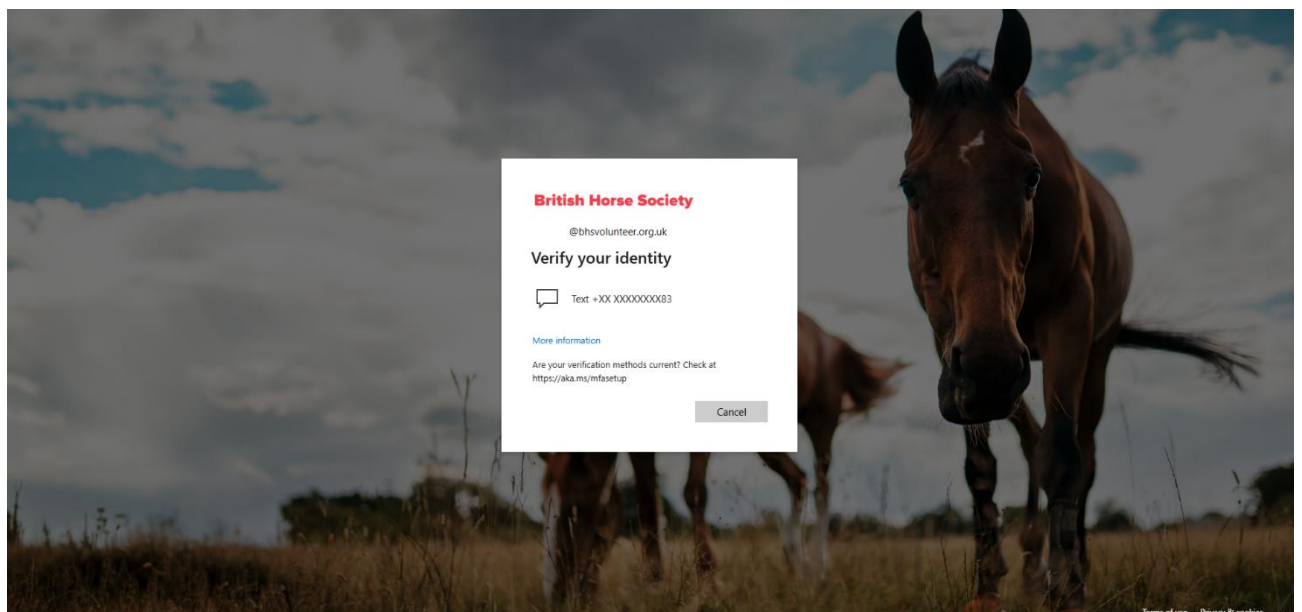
British Horse Society

@bhsvolunteer.org.uk

Verify your identity

Text +XX XXXXXXXX83

More information

Are your verification methods current? Check at https://aka.ms/mfasetup

Cancel

Terms of use Privacy & cookies